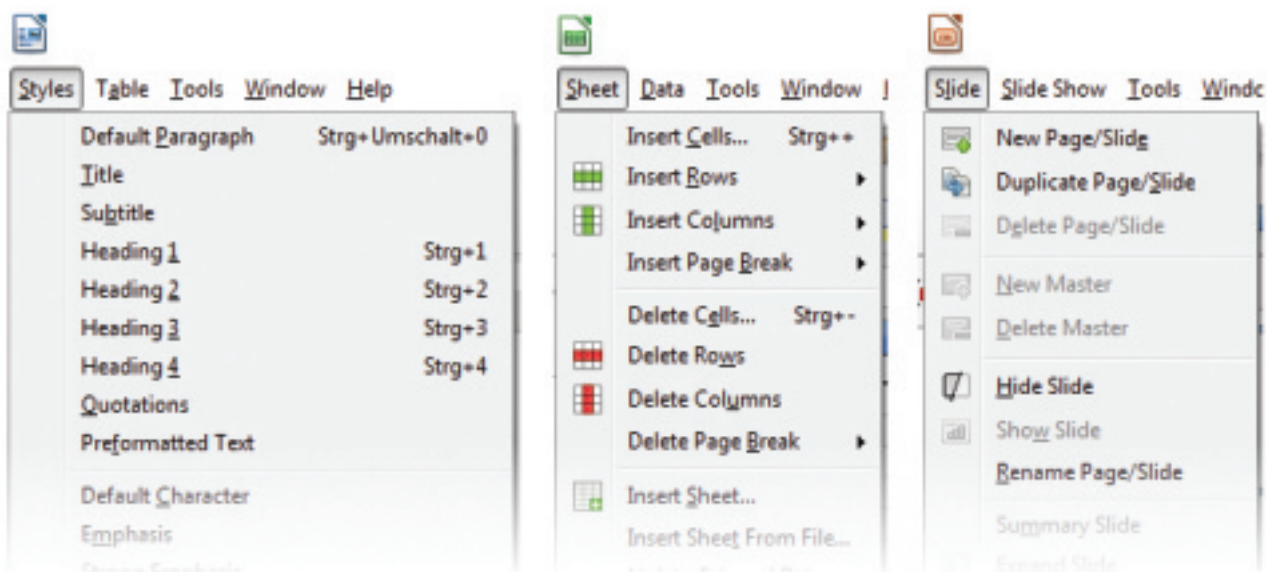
Styles Table Tools Window Help

Default Paragraph Strg+Umschalt+0
Title
Subtitle
Heading 1 Strg+1
Heading 2 Strg+2
Heading 3 Strg+3
Heading 4 Strg+4
Quotations
Preformatted Text

Default Character
Emphasis
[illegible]

Sheet Data Tools Window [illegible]

Insert Cells... Strg++
Insert Rows
Insert Columns
Insert Page Break

Delete Cells... Strg+-
Delete Rows
Delete Columns
Delete Page Break

Insert Sheet...
Insert Sheet From File...
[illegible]

Slide Slide Show Tools Windc

New Page/Slide
Duplicate Page/Slide
Delete Page/Slide

New Master
Delete Master

Hide Slide
Show Slide
Rename Page/Slide

Summary Slide
Expand Slide